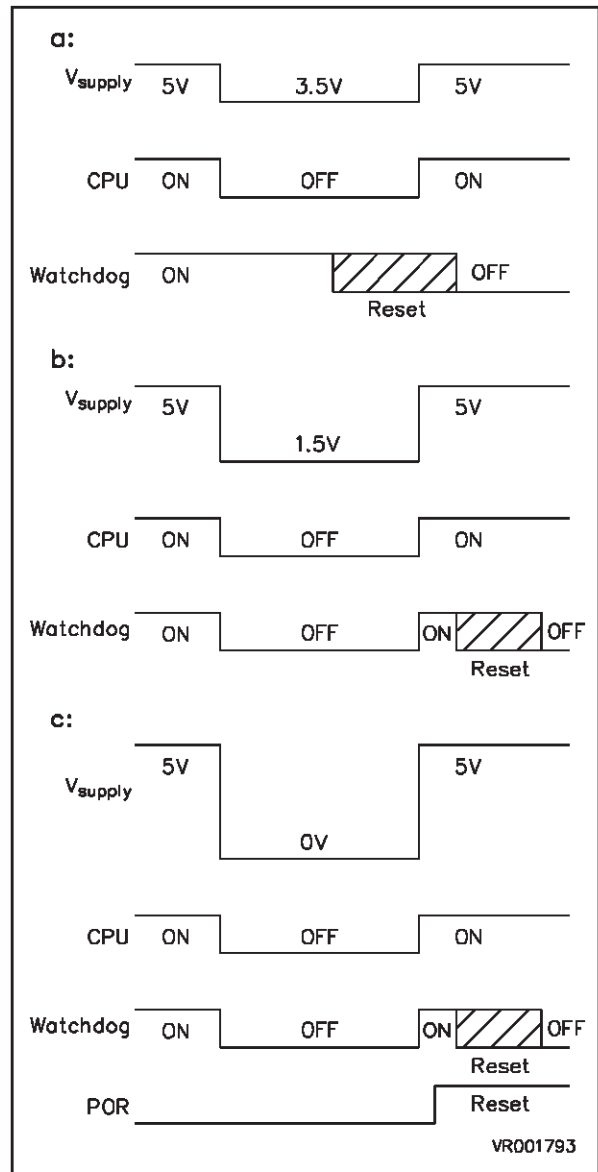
a:

$V_{supply}$ 5V 3.5V 5V

CPU ON OFF ON

Watchdog ON OFF
Reset

b:

$V_{supply}$ 5V 1.5V 5V

CPU ON OFF ON

Watchdog ON OFF ON OFF
Reset

c:

$V_{supply}$ 5V 0V 5V

CPU ON OFF ON

Watchdog ON OFF ON OFF
Reset

POR Reset

VR001793